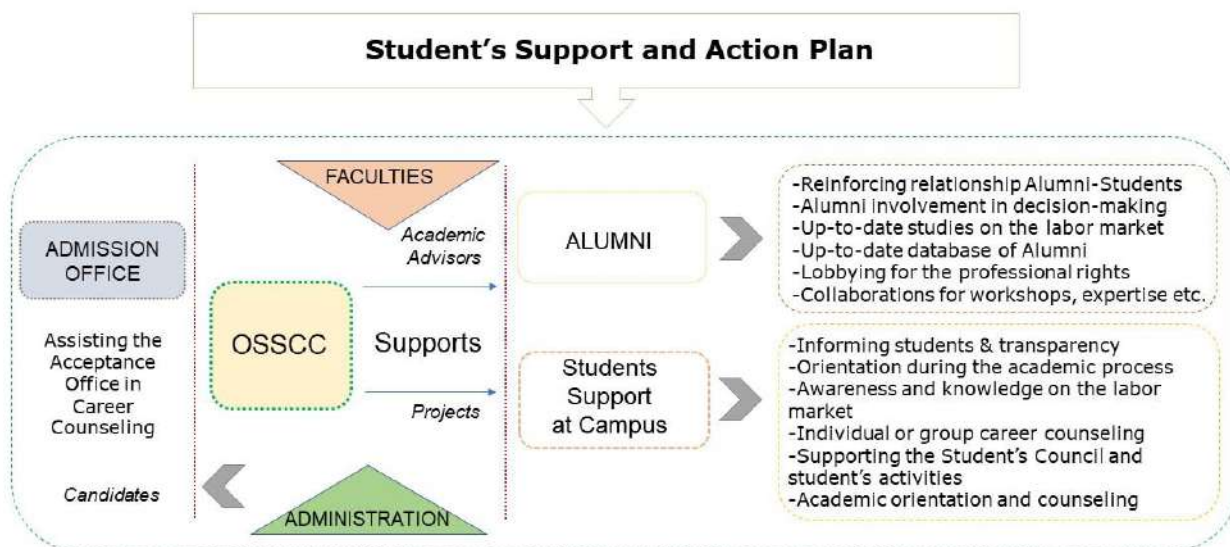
Student's Support and Action Plan

ADMISSION OFFICE

Assisting the Acceptance Office in Career Counseling

Candidates

FACULTIES

Academic Advisors

OSSCC

Supports

Projects

ADMINISTRATION

ALUMNI

Students Support at Campus

-Reinforcing relationship Alumni-Students
-Alumni involvement in decision-making
-Up-to-date studies on the labor market
-Up-to-date database of Alumni
-Lobbying for the professional rights
-Collaborations for workshops, expertise etc.

-Informing students & transparency
-Orientation during the academic process
-Awareness and knowledge on the labor market
-Individual or group career counseling
-Supporting the Student's Council and student's activities
-Academic orientation and counseling